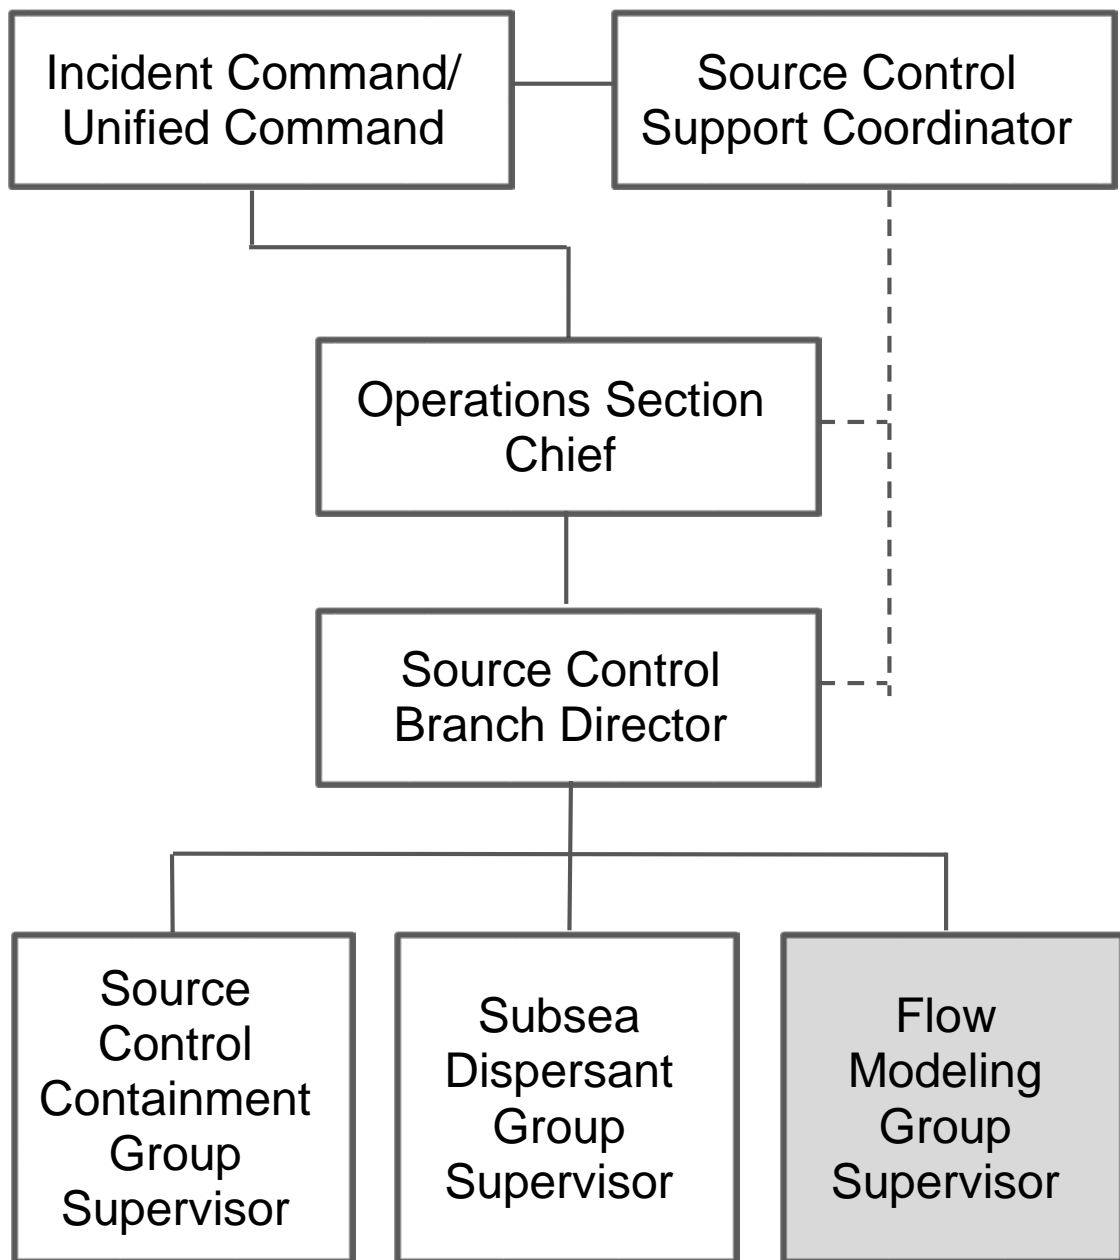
Incident Command/ Unified Command

Source Control Support Coordinator

Operations Section Chief

Source Control Branch Director

Source Control Containment Group Supervisor

Subsea Dispersant Group Supervisor

Flow Modeling Group Supervisor